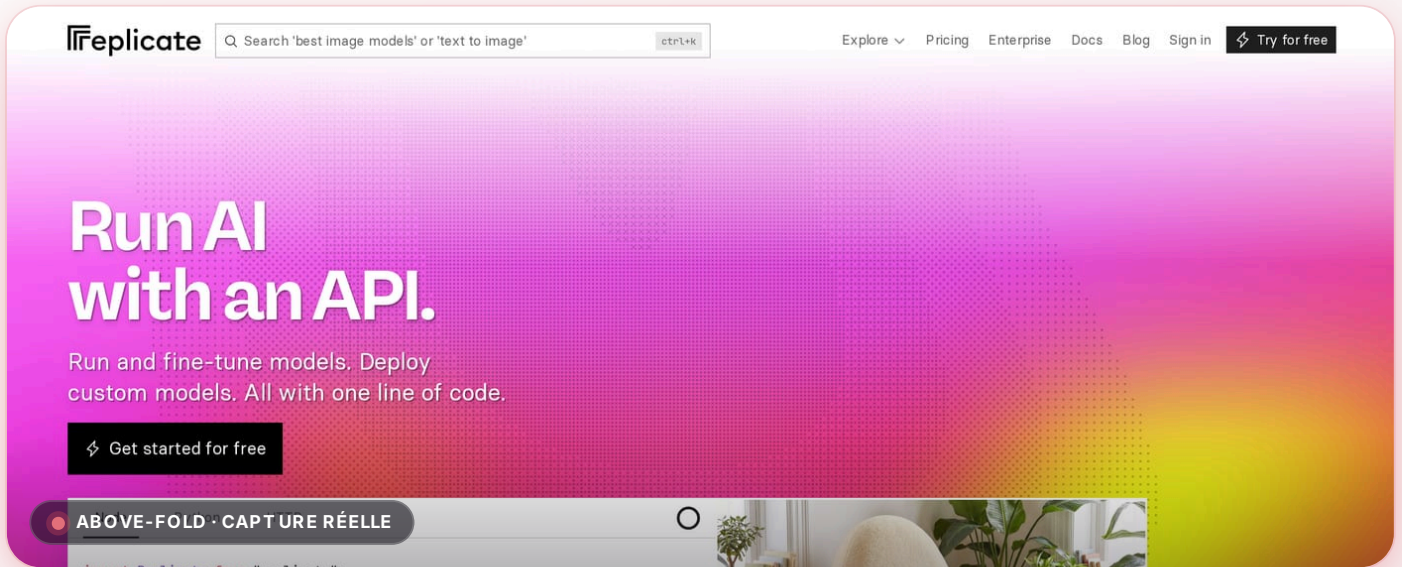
replicate

Search 'best image models' or 'text to image' ctrl+k

Explore Pricing Enterprise Docs Blog Sign in Try for free

Run AI
with an API.

Run and fine-tune models. Deploy custom models. All with one line of code.

Get started for free

ABOVE-FOLD · CAPTURE RÉELLE

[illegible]